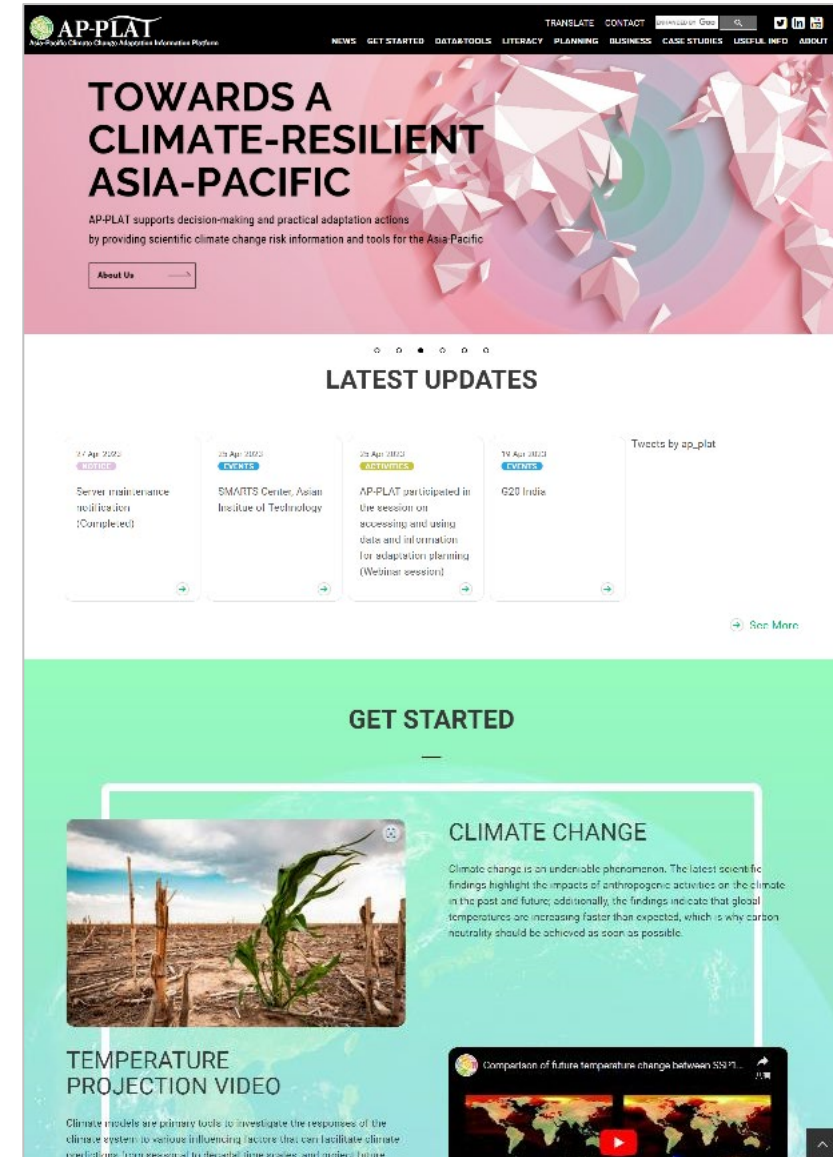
AP-PLAT
Asia-Pacific Climate Change Adaptation Information Platform

TRANSLATE CONTACT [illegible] Goo

NEWS GET STARTED DATA&TOOLS LITERACY PLANNING BUSINESS CASE STUDIES USEFUL INFO ABOUT

TOWARDS A CLIMATE-RESILIENT ASIA-PACIFIC

AP-PLAT supports decision-making and practical adaptation actions by providing scientific climate change risk information and tools for the Asia-Pacific

About Us

LATEST UPDATES

27 Apr 2023
NOTICE
Server maintenance notification (Completed)

25 Apr 2023
EVENTS
SMARTS Center, Asian Institute of Technology

25 Apr 2023
ACTIVITIES
AP-PLAT participated in the session on accessing and using data and information for adaptation planning (Webinar session)

19 Apr 2023
EVENTS
G20 India

Tweets by ap_plat

See More

GET STARTED

CLIMATE CHANGE

Climate change is an undeniable phenomenon. The latest scientific findings highlight the impacts of anthropogenic activities on the climate in the past and future; additionally, the findings indicate that global temperatures are increasing faster than expected, which is why carbon neutrality should be achieved as soon as possible.

TEMPERATURE PROJECTION VIDEO

Climate models are primary tools to investigate the responses of the climate system to various influencing factors that can facilitate climate predictions from seasonal to decadal time scales and project future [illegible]

Comparison of future temperature change between SSP1...
共有